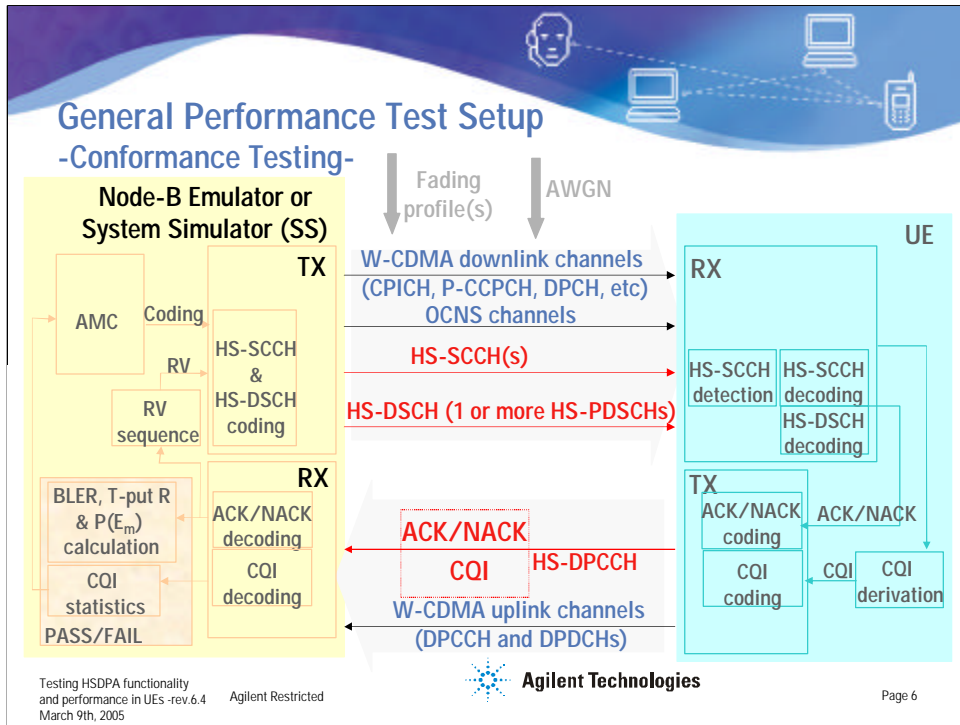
General Performance Test Setup
-Conformance Testing-

Fading profile(s)

AWGN

Node-B Emulator or System Simulator (SS)

TX

AMC

Coding

RV

HS-SCCH & HS-DSCH coding

RV sequence

RX

BLER, T-put R & P($E_m$) calculation

ACK/NACK decoding

CQI statistics

CQI decoding

PASS/FAIL

W-CDMA downlink channels (CPICH, P-CCPCH, DPCH, etc)

OCNS channels

HS-SCCH(s)

HS-DSCH (1 or more HS-PDSCHs)

ACK/NACK

CQI

HS-DPCCH

W-CDMA uplink channels (DPCCH and DPDCHs)

UE

RX

HS-SCCH detection

HS-SCCH decoding

HS-DSCH decoding

TX

ACK/NACK coding

ACK/NACK

CQI coding

CQI

CQI derivation

Testing HSDPA functionality and performance in UEs -rev.6.4 March 9th, 2005

Agilent Restricted

Agilent Technologies

Page 6